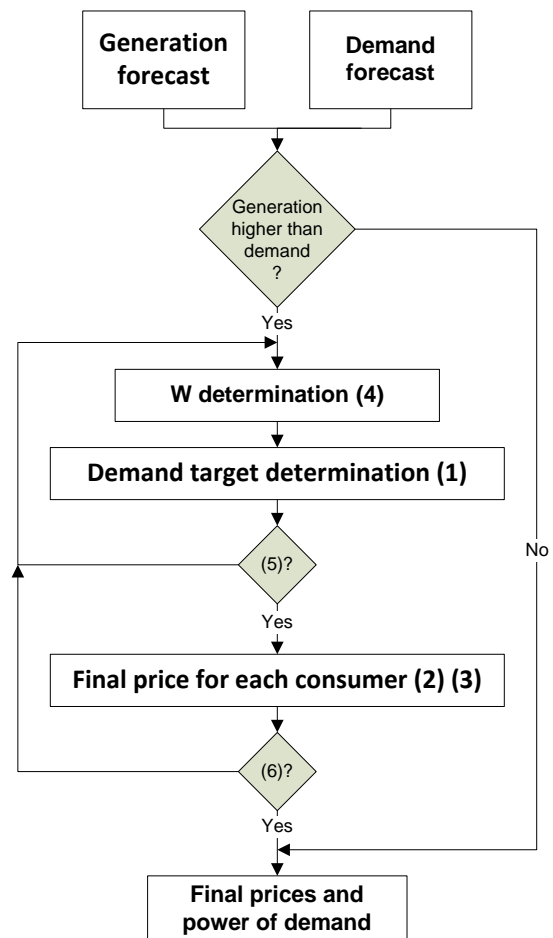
Generation forecast

Demand forecast

Generation higher than demand ?

Yes

No

W determination (4)

Demand target determination (1)

(5)?

Yes

Final price for each consumer (2) (3)

(6)?

Yes

Final prices and power of demand